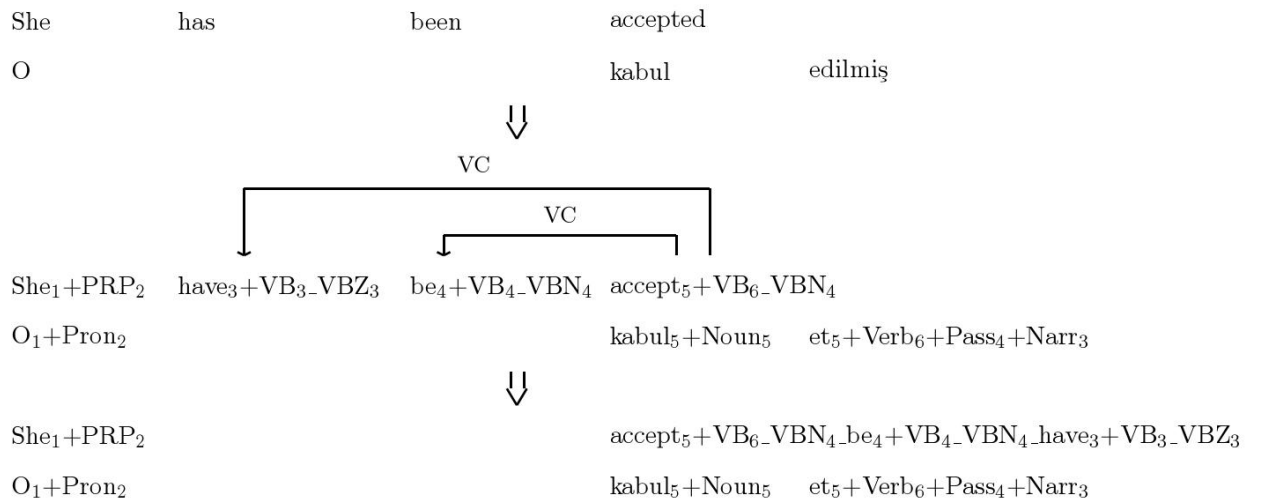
She has been accepted

O kabul edilmiş

VC

VC

$\text{She}_1\text{+PRP}_2$ $\text{have}_3\text{+VB}_3\text{\_VBZ}_3$ $\text{be}_4\text{+VB}_4\text{\_VBN}_4$ $\text{accept}_5\text{+VB}_6\text{\_VBN}_4$

$\text{O}_1\text{+Pron}_2$ $\text{kabul}_5\text{+Noun}_5$ $\text{et}_5\text{+Verb}_6\text{+Pass}_4\text{+Narr}_3$

$\text{She}_1\text{+PRP}_2$ $\text{accept}_5\text{+VB}_6\text{\_VBN}_4\text{\_be}_4\text{+VB}_4\text{\_VBN}_4\text{\_have}_3\text{+VB}_3\text{\_VBZ}_3$

$\text{O}_1\text{+Pron}_2$ $\text{kabul}_5\text{+Noun}_5$ $\text{et}_5\text{+Verb}_6\text{+Pass}_4\text{+Narr}_3$